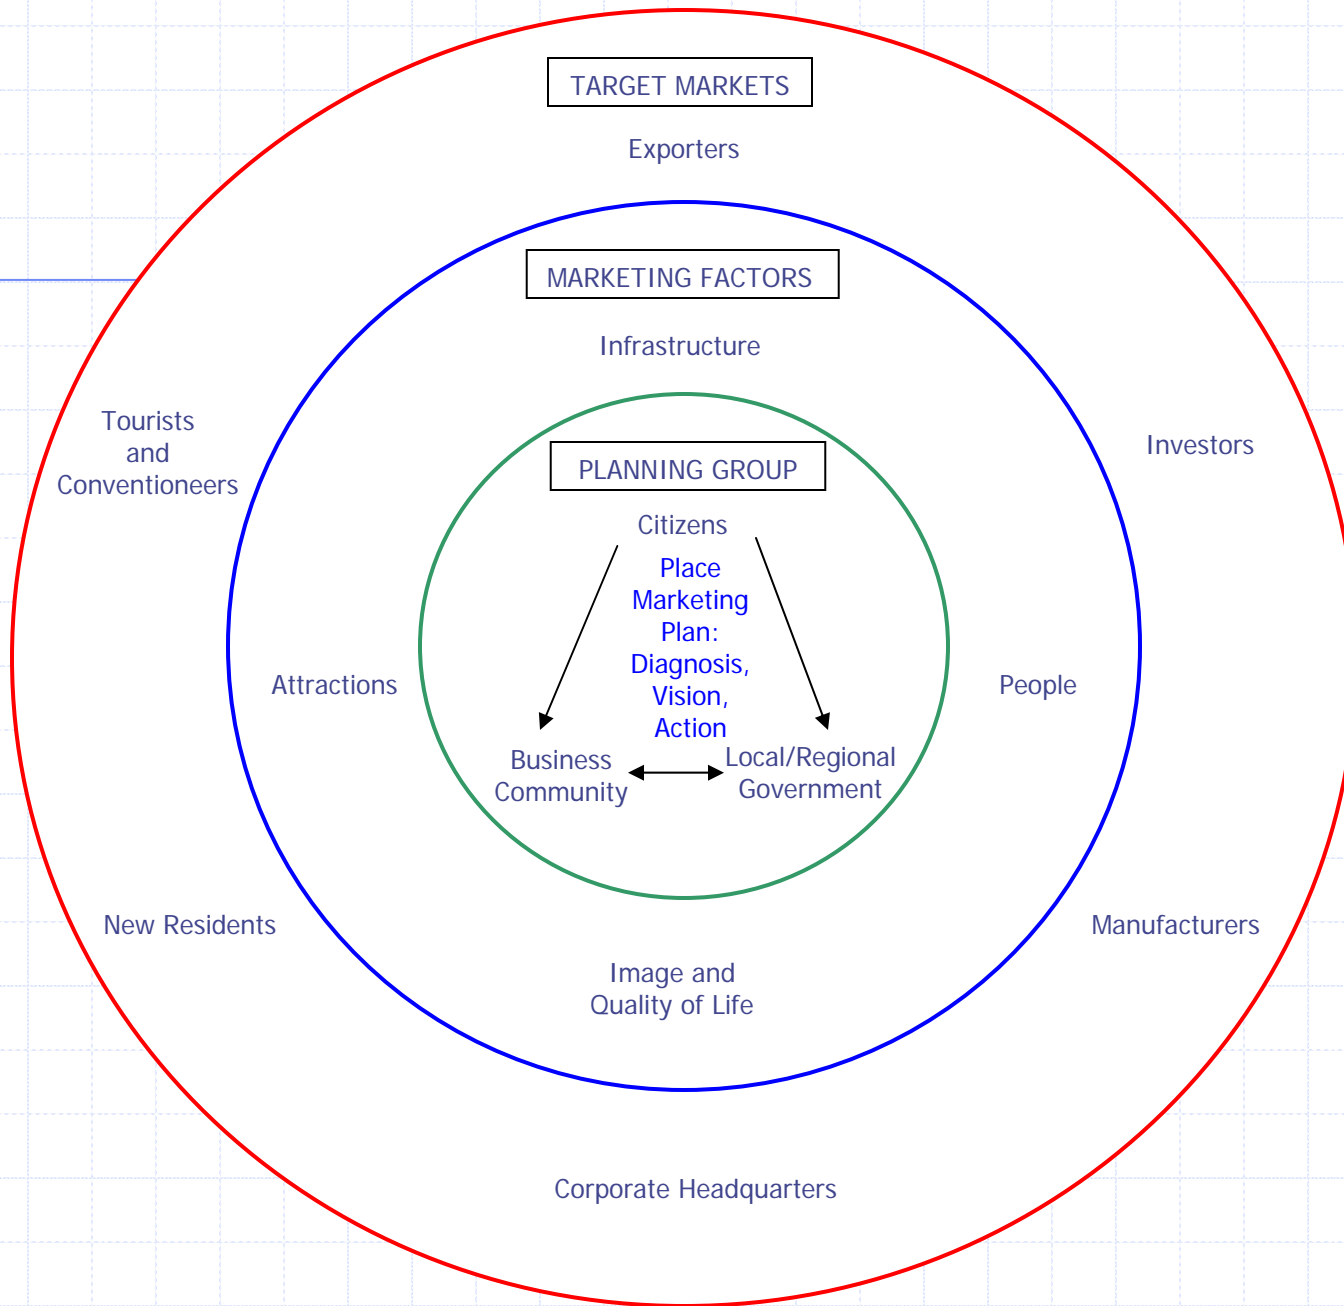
TARGET MARKETS

Exporters

MARKETING FACTORS

Infrastructure

Tourists and Conventioneers

Investors

PLANNING GROUP

Citizens

Place Marketing Plan: Diagnosis, Vision, Action

Attractions

People

Business Community

Local/Regional Government

New Residents

Manufacturers

Image and Quality of Life

Corporate Headquarters